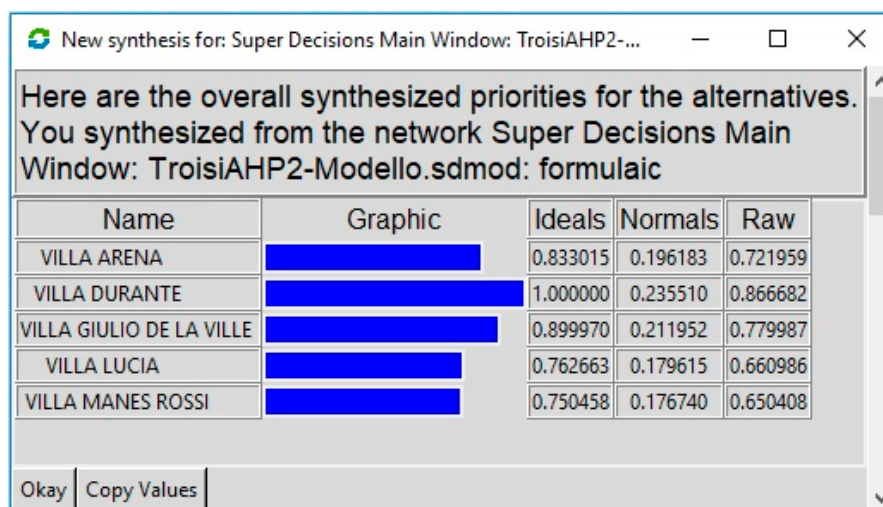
New synthesis for: Super Decisions Main Window: TroisiAHP2-...

Here are the overall synthesized priorities for the alternatives. You synthesized from the network Super Decisions Main Window: TroisiAHP2-Modello.sdmod: formulaic

| Name | Graphic | Ideals | Normals | Raw |
|---|---|---|---|---|
| VILLA ARENA | | 0.833015 | 0.196183 | 0.721959 |
| VILLA DURANTE | | 1.000000 | 0.235510 | 0.866682 |
| VILLA GIULIO DE LA VILLE | | 0.899970 | 0.211952 | 0.779987 |
| VILLA LUCIA | | 0.762663 | 0.179615 | 0.660986 |
| VILLA MANES ROSSI | | 0.750458 | 0.176740 | 0.650408 |

Okay | Copy Values